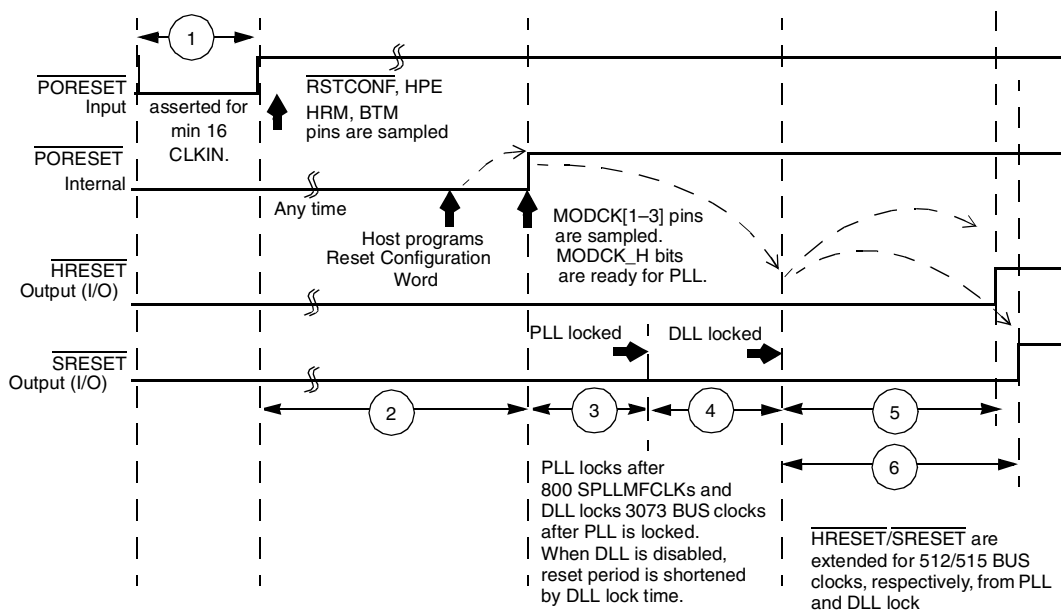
1

$\overline{\text{PORESET}}$ Input

asserted for min 16 CLKIN.

$\overline{\text{RSTCONF}}$, HPE HRM, BTM pins are sampled

$\overline{\text{PORESET}}$ Internal

Any time

Host programs Reset Configuration Word

MODCK[1–3] pins are sampled. MODCK_H bits are ready for PLL.

$\overline{\text{HRESET}}$ Output (I/O)

PLL locked

DLL locked

$\overline{\text{SRESET}}$ Output (I/O)

2

3

4

5

6

PLL locks after 800 SPLLMFCLKs and DLL locks 3073 BUS clocks after PLL is locked. When DLL is disabled, reset period is shortened by DLL lock time.

$\overline{\text{HRESET}}$/$\overline{\text{SRESET}}$ are extended for 512/515 BUS clocks, respectively, from PLL and DLL lock